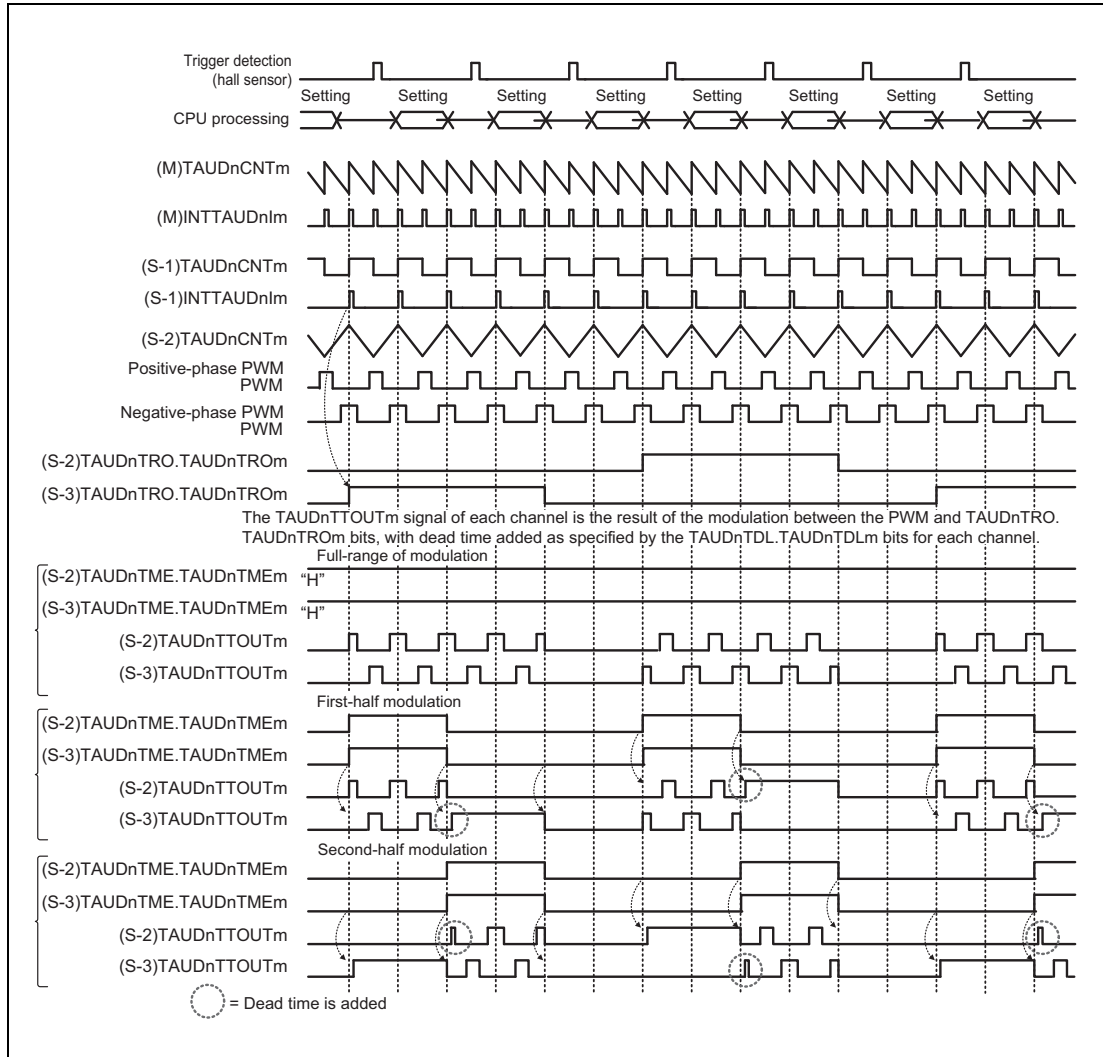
Trigger detection (hall sensor)

Setting Setting Setting Setting Setting Setting Setting Setting

CPU processing

(M)TAUDnCNTm

(M)INTTAUDnIm

(S-1)TAUDnCNTm

(S-1)INTTAUDnIm

(S-2)TAUDnCNTm

Positive-phase PWM PWM

Negative-phase PWM PWM

(S-2)TAUDnTRO.TAUDnTROm

(S-3)TAUDnTRO.TAUDnTROm

The TAUDnTTOUTm signal of each channel is the result of the modulation between the PWM and TAUDnTRO. TAUDnTROm bits, with dead time added as specified by the TAUDnTDL.TAUDnTDLm bits for each channel.

Full-range of modulation

(S-2)TAUDnTME.TAUDnTMEm "H"

(S-3)TAUDnTME.TAUDnTMEm "H"

(S-2)TAUDnTTOUTm

(S-3)TAUDnTTOUTm

First-half modulation

(S-2)TAUDnTME.TAUDnTMEm

(S-3)TAUDnTME.TAUDnTMEm

(S-2)TAUDnTTOUTm

(S-3)TAUDnTTOUTm

Second-half modulation

(S-2)TAUDnTME.TAUDnTMEm

(S-3)TAUDnTME.TAUDnTMEm

(S-2)TAUDnTTOUTm

(S-3)TAUDnTTOUTm

= Dead time is added